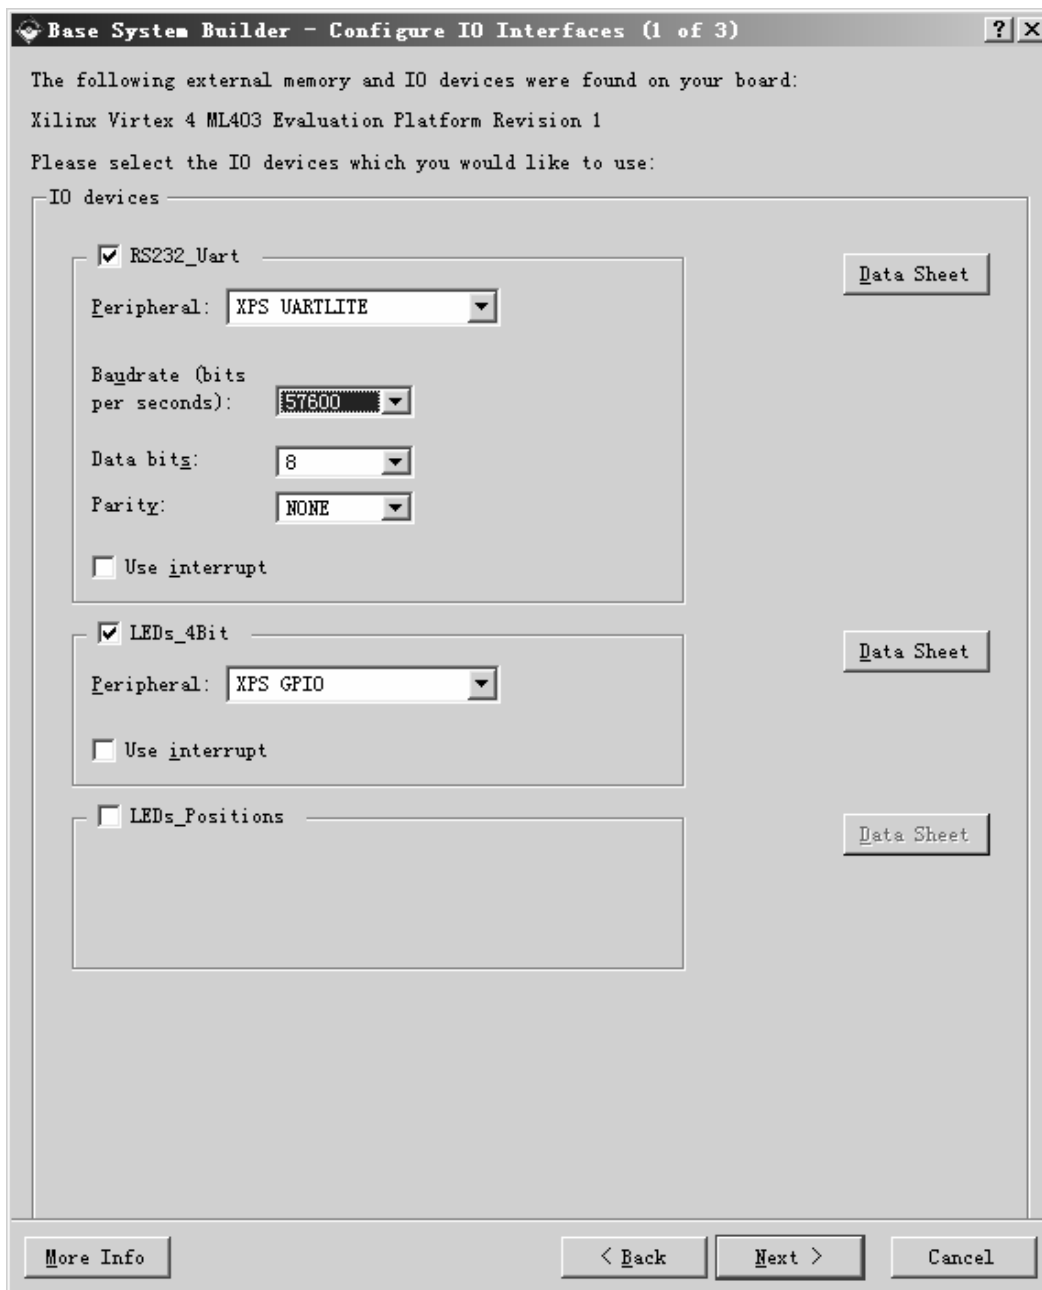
Base System Builder - Configure IO Interfaces (1 of 3)

? X

The following external memory and IO devices were found on your board:

Xilinx Virtex 4 ML403 Evaluation Platform Revision 1

Please select the IO devices which you would like to use:

IO devices

RS232_Uart

Data Sheet

Peripheral: XPS UARTLITE

Baudrate (bits per seconds): 57600

Data bits: 8

Parity: NONE

Use interrupt

LEDs_4Bit

Data Sheet

Peripheral: XPS GPIO

Use interrupt

LEDs_Positions

Data Sheet

More Info

< Back

Next >

Cancel